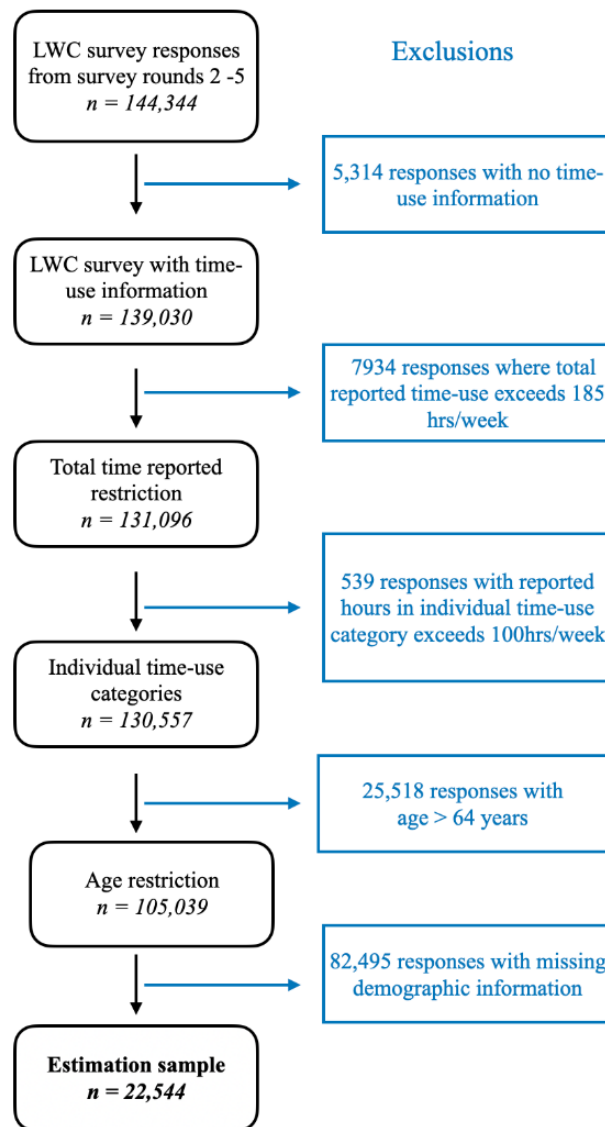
LWC survey responses from survey rounds 2 -5
$n = 144,344$

Exclusions

5,314 responses with no time-use information

LWC survey with time-use information
$n = 139,030$

7934 responses where total reported time-use exceeds 185 hrs/week

Total time reported restriction
$n = 131,096$

539 responses with reported hours in individual time-use category exceeds 100hrs/week

Individual time-use categories
$n = 130,557$

25,518 responses with age > 64 years

Age restriction
$n = 105,039$

82,495 responses with missing demographic information

**Estimation sample**
$n = 22,544$